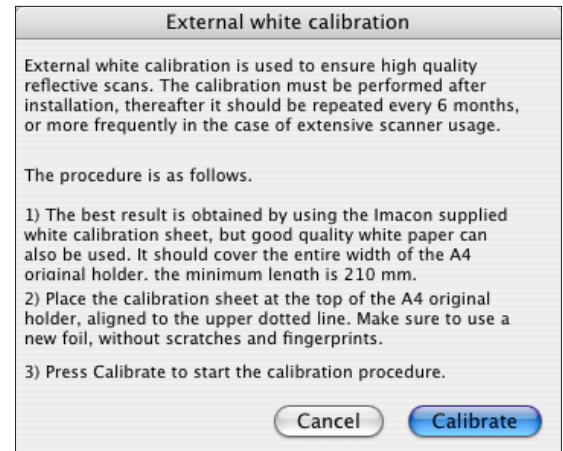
External white calibration

External white calibration is used to ensure high quality reflective scans. The calibration must be performed after installation, thereafter it should be repeated every 6 months, or more frequently in the case of extensive scanner usage.

The procedure is as follows.

1) The best result is obtained by using the Imacon supplied white calibration sheet, but good quality white paper can also be used. It should cover the entire width of the A4 original holder, the minimum length is 210 mm.

2) Place the calibration sheet at the top of the A4 original holder, aligned to the upper dotted line. Make sure to use a new foil, without scratches and fingerprints.

3) Press Calibrate to start the calibration procedure.

Cancel

Calibrate